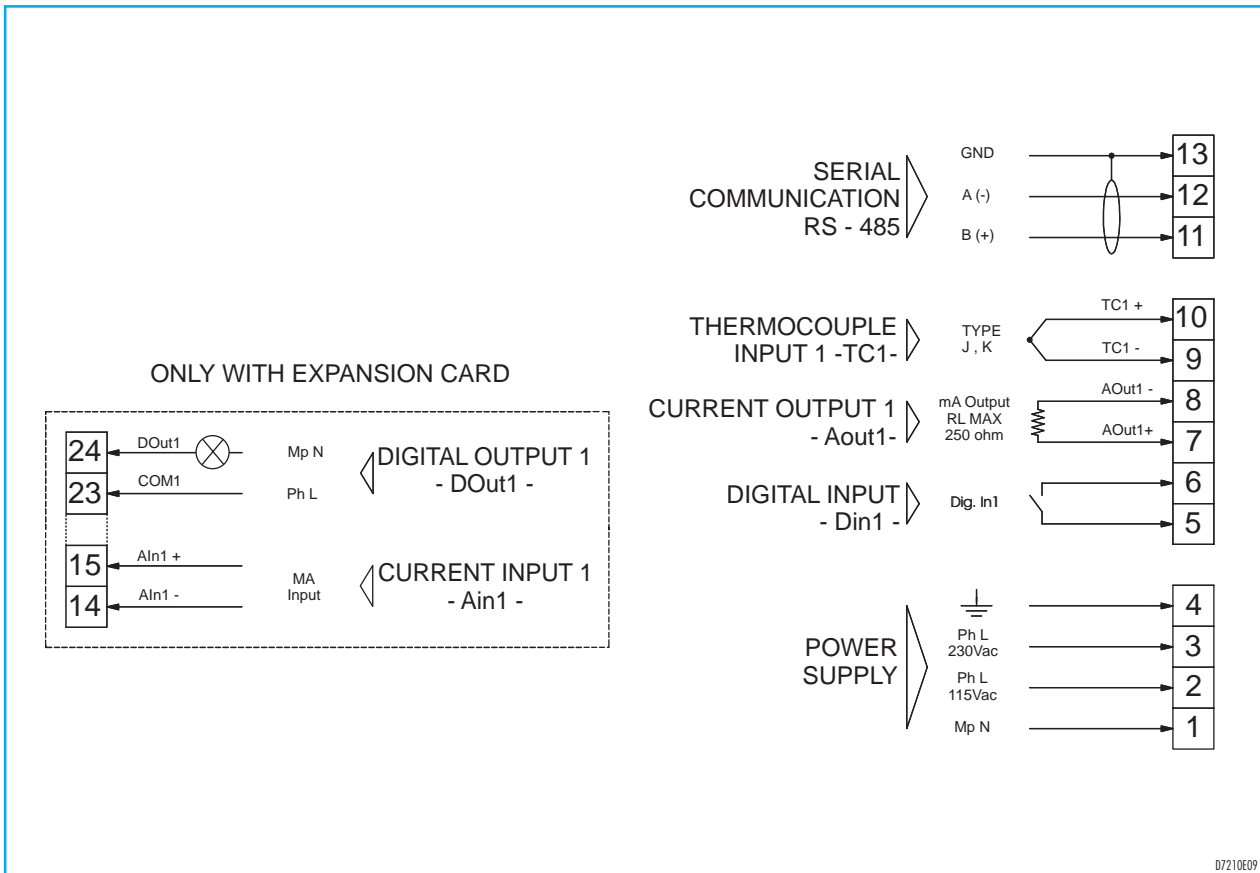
SERIAL COMMUNICATION RS - 485

GND
A (-)
B (+)

13
12
11

THERMOCOUPLE INPUT 1 -TC1-

TYPE J , K

TC1 +
TC1 -

10
9

ONLY WITH EXPANSION CARD

CURRENT OUTPUT 1 - Aout1-

mA Output RL MAX 250 ohm

AOut1 -
AOut1+

8
7

24
DOut1
Mp N
DIGITAL OUTPUT 1 - DOut1 -

23
COM1
Ph L

DIGITAL INPUT - Din1 -

Dig. In1

6
5

15
AIn1 +
MA Input
CURRENT INPUT 1 - Ain1 -
14
AIn1 -

POWER SUPPLY

Ph L 230Vac
Ph L 115Vac
Mp N

4
3
2
1

D7210E09